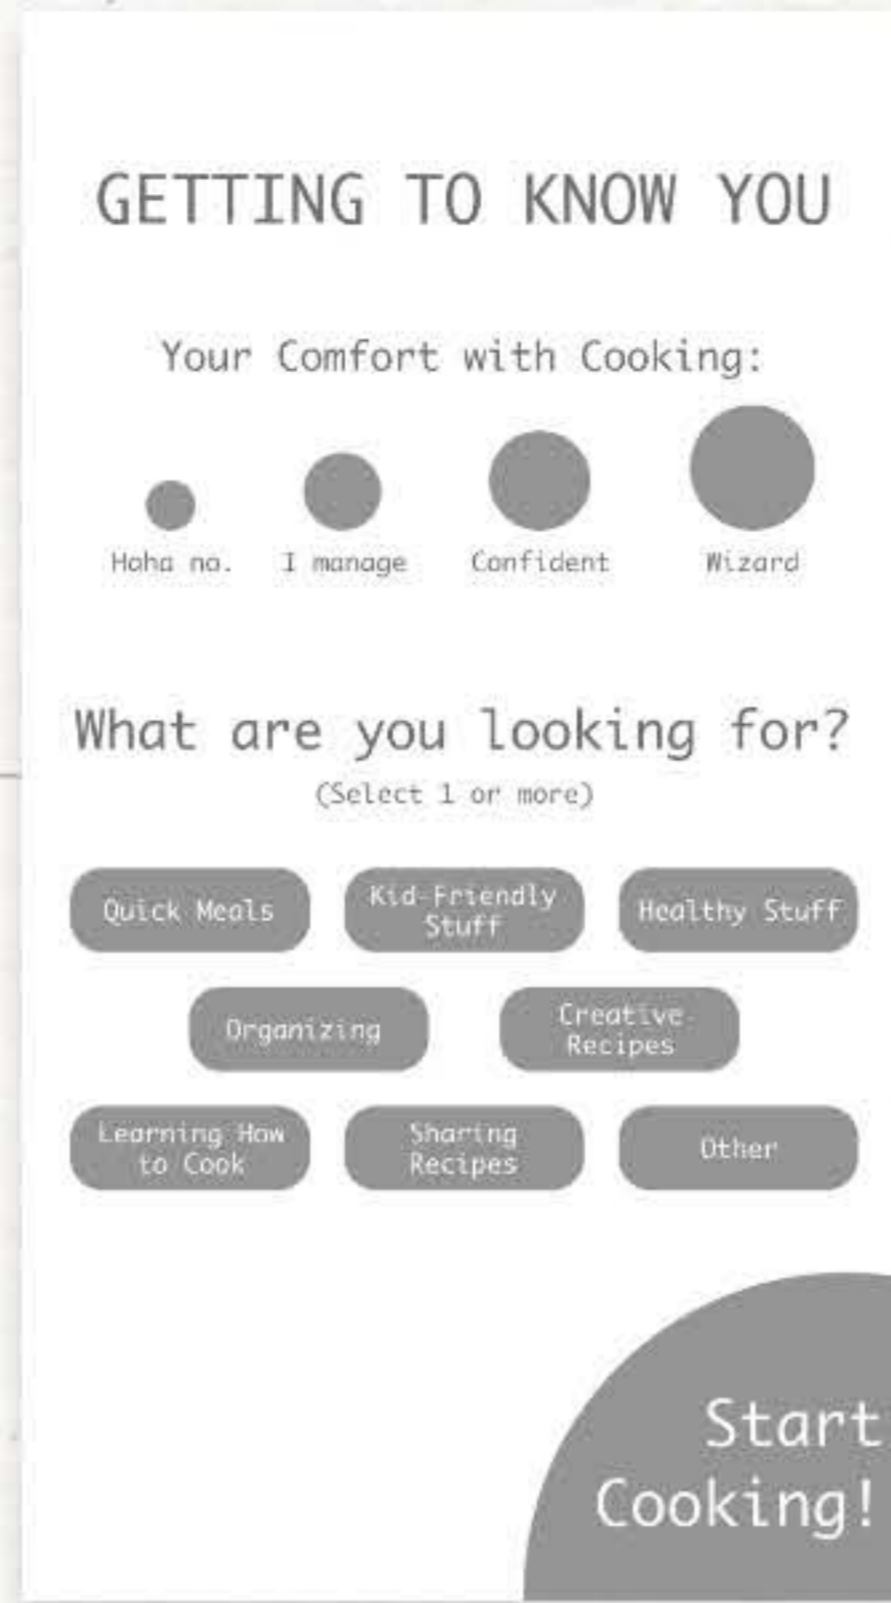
GETTING TO KNOW YOU

Your Comfort with Cooking:

Haha no.

I manage

Confident

Wizard

What are you looking for?

(Select 1 or more)

Quick Meals

Kid-Friendly Stuff

Healthy Stuff

Organizing

Creative Recipes

Learning How to Cook

Sharing Recipes

Other

Start Cooking!